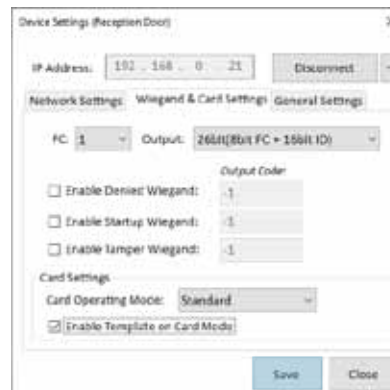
Device Settings (Reception Door)

IP Address: 192 . 168 . 0 . 21

Disconnect

Network Settings Wiegand & Card Settings General Settings

FC: 1

Output: 26bit(8bit FC + 16bit ID)

Output Code:

Enable Denied Wiegand: -1

Enable Startup Wiegand: -1

Enable Tamper Wiegand: -1

Card Settings

Card Operating Mode: Standard

Enable Template on Card Mode

Save

Close